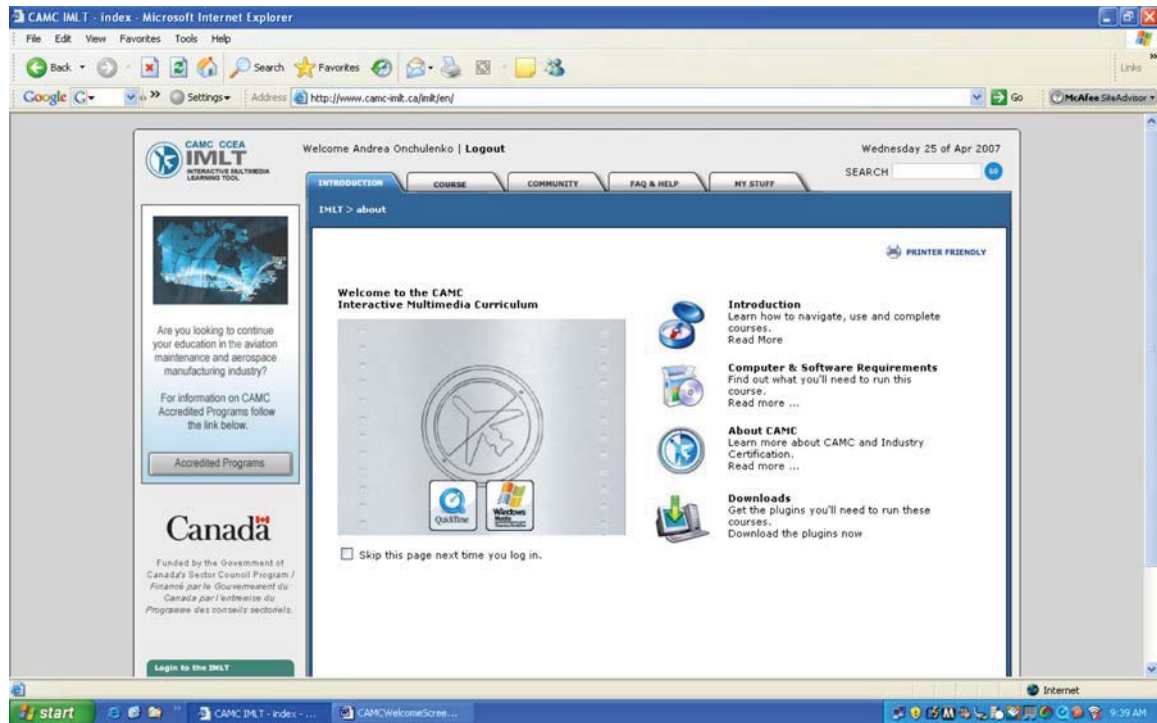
CAMC IMLT - index - Microsoft Internet Explorer

File Edit View Favorites Tools Help

Back Search Favorites

Links

Google Settings Address http://www.camc-imlt.ca/imlt/en/ Go McAfee SiteAdvisor

CAMC CCEA IMLT INTERACTIVE MULTIMEDIA LEARNING TOOL

Welcome Andrea Onchulenko | Logout

Wednesday 25 of Apr 2007

SEARCH GO

INTRODUCTION COURSE COMMUNITY FAQ & HELP MY STUFF

IMLT > about

PRINTER FRIENDLY

Are you looking to continue your education in the aviation maintenance and aerospace manufacturing industry?

For information on CAMC Accredited Programs follow the link below.

Accredited Programs

Canada

Funded by the Government of Canada's Sector Council Program / Financé par le Gouvernement du Canada par l'entremise du Programme des conseils sectoriels.

Login to the IMLT

Welcome to the CAMC Interactive Multimedia Curriculum

QuickTime Windows Media

Skip this page next time you log in.

Introduction
Learn how to navigate, use and complete courses.
Read More

Computer & Software Requirements
Find out what you'll need to run this course.
Read more ...

About CAMC
Learn more about CAMC and Industry Certification.
Read more ...

Downloads
Get the plugins you'll need to run these courses.
Download the plugins now

Internet

start CAMC IMLT - index - ... CAMCWelcomeScree... 9:39 AM